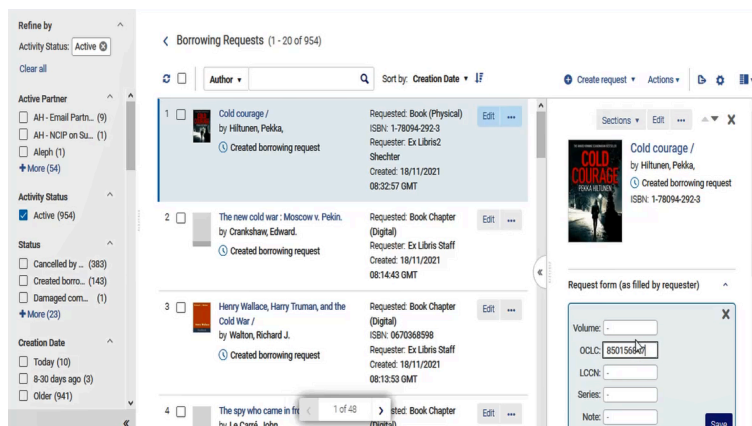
Refine by
Activity Status: Active
Clear all

Active Partner
AH - Email Partn... (9)
AH - NCIP on Su... (1)
Aleph (1)
+ More (54)

Activity Status
Active (954)

Status
Cancelled by ... (383)
Created borro... (143)
Damaged com... (1)
+ More (23)

Creation Date
Today (10)
8-30 days ago (3)
Older (941)

Borrowing Requests (1 - 20 of 954)

Author
Sort by: Creation Date
Create request
Actions

1
Cold courage /
by Hiltunen, Pekka,
Created borrowing request
Requested: Book (Physical)
ISBN: 1-78094-292-3
Requester: Ex Libris2 Shechter
Created: 18/11/2021 08:32:57 GMT
Edit

2
The new cold war : Moscow v. Pekin.
by Crankshaw, Edward.
Created borrowing request
Requested: Book Chapter (Digital)
Requester: Ex Libris Staff
Created: 18/11/2021 08:14:43 GMT
Edit

3
Henry Wallace, Harry Truman, and the Cold War /
by Walton, Richard J.
Created borrowing request
Requested: Book Chapter (Digital)
ISBN: 0670368598
Requester: Ex Libris Staff
Created: 18/11/2021 08:13:53 GMT
Edit

4
The spy who came in fr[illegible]
by Le Carré, John
1 of 48
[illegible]sted: Book Chapter (Digital)
Edit

Sections
Edit
Cold courage /
by Hiltunen, Pekka,
Created borrowing request
ISBN: 1-78094-292-3
COLD COURAGE
PEKKA HILTUNEN

Request form (as filled by requester)
Volume: -
OCLC: 85015664
LCCN: -
Series: -
Note: -
Save